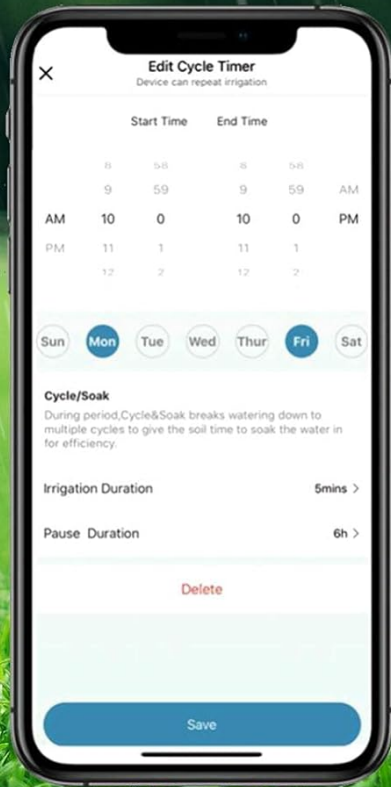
×
Edit Cycle Timer
Device can repeat irrigation

Start Time End Time

| | | | | | |
|---|---|---|---|---|---|
| | 8 | 58 | 8 | 58 | |
| | 9 | 59 | 9 | 59 | AM |
| AM | 10 | 0 | 10 | 0 | PM |
| PM | 11 | 1 | 11 | 1 | |
| | 12 | 2 | 12 | 2 | |

Sun Mon Tue Wed Thur Fri Sat

Cycle/Soak
During period,Cycle&Soak breaks watering down to multiple cycles to give the soil time to soak the water in for efficiency.

Irrigation Duration 5mins >

Pause Duration 6h >

Delete

Save